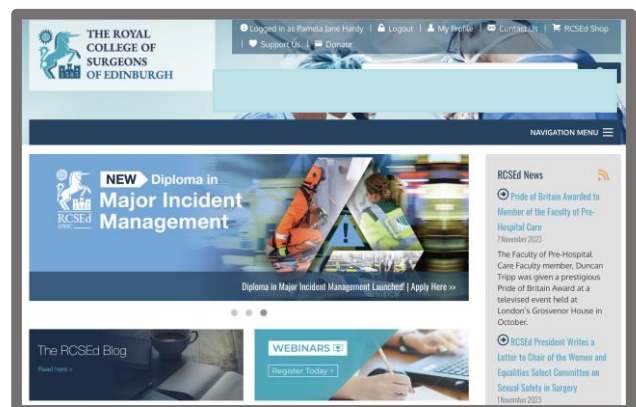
THE ROYAL COLLEGE OF SURGEONS OF EDINBURGH

Logged in as Pamela Jane Hardy | Logout | My Profile | Contact Us | RCSEd Shop | Support Us | Donate

NAVIGATION MENU

RCSEd 1505

NEW Diploma in Major Incident Management

Diploma in Major Incident Management Launched! | Apply Here >>

RCSEd News

Pride of Britain Awarded to Member of the Faculty of Pre-Hospital Care
7 November 2023

The Faculty of Pre-Hospital Care Faculty member, Duncan Tripp was given a prestigious Pride of Britain Award at a televised event held at London's Grosvenor House in October.

RCSEd President Writes a Letter to Chair of the Women and Equalities Select Committee on Sexual Safety in Surgery
1 November 2023

The RCSEd Blog
Read here >

WEBINARS
Register Today >